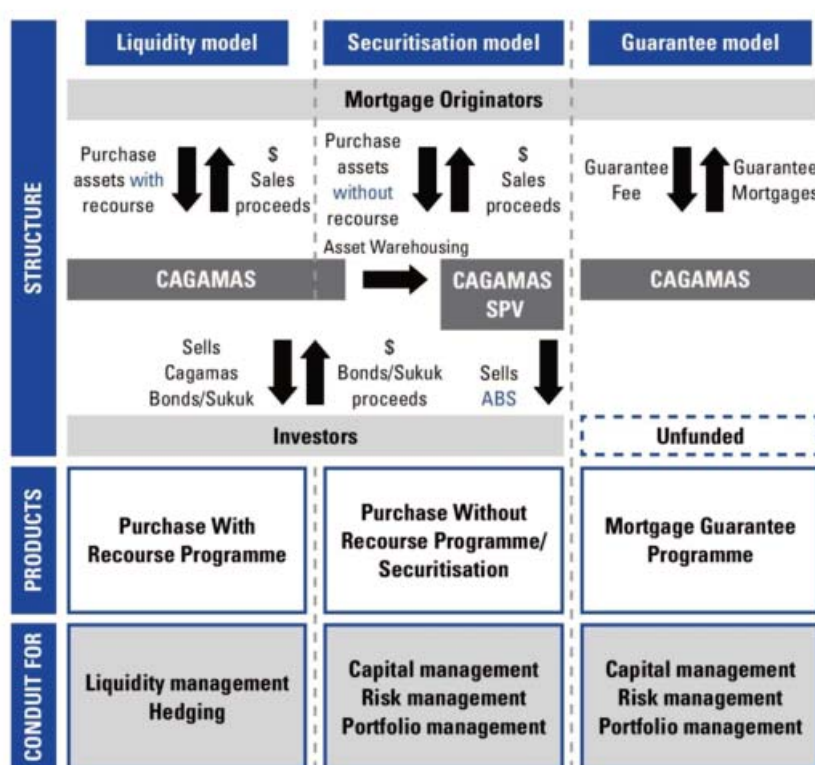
STRUCTURE

Liquidity model

Securitisation model

Guarantee model

Mortgage Originators

Purchase assets with recourse

$ Sales proceeds

Purchase assets without recourse

$ Sales proceeds

Guarantee Fee

Guarantee Mortgages

Asset Warehousing

CAGAMAS

CAGAMAS SPV

CAGAMAS

Sells Cagamas Bonds/Sukuk

$ Bonds/Sukuk proceeds

Sells ABS

Investors

Unfunded

PRODUCTS

Purchase With Recourse Programme

Purchase Without Recourse Programme/ Securitisation

Mortgage Guarantee Programme

CONDUIT FOR

Liquidity management Hedging

Capital management Risk management Portfolio management

Capital management Risk management Portfolio management